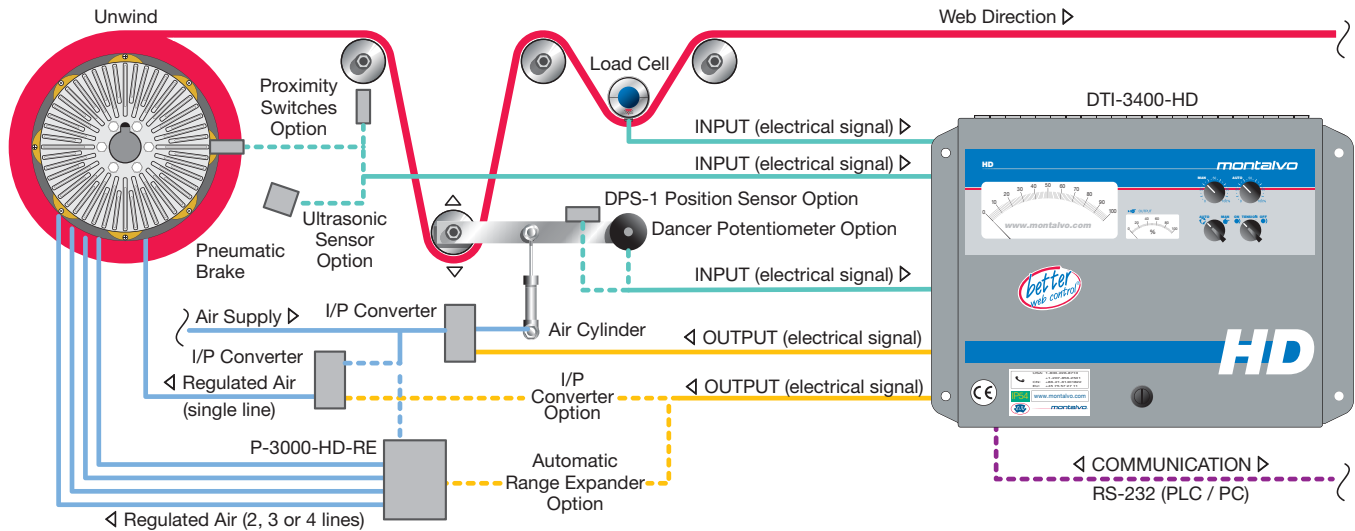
Unwind

Web Direction ▷

Load Cell

Proximity Switches Option

DTI-3400-HD

INPUT (electrical signal) ▷

INPUT (electrical signal) ▷

HD

montalvo

Ultrasonic Sensor Option

DPS-1 Position Sensor Option

Dancer Potentiometer Option

www.montalvo.com

%

Pneumatic Brake

INPUT (electrical signal) ▷

better web control

Air Supply ▷

I/P Converter

Air Cylinder

◁ OUTPUT (electrical signal)

HD

I/P Converter

◁ Regulated Air (single line)

I/P Converter Option

◁ OUTPUT (electrical signal)

CE

www.montalvo.com

montalvo

P-3000-HD-RE

Automatic Range Expander Option

◁ COMMUNICATION ▷

RS-232 (PLC / PC)

◁ Regulated Air (2, 3 or 4 lines)